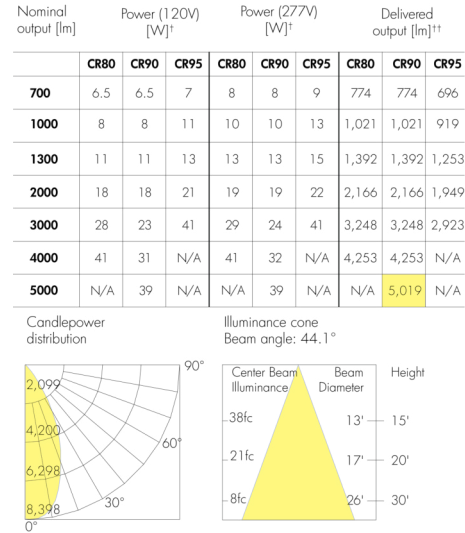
| Nominal output [lm] | Power (120V) [W]† | | | Power (277V) [W]† | | | Delivered output [lm]†† | | |
|---|---|---|---|---|---|---|---|---|---|
| | CR80 | CR90 | CR95 | CR80 | CR90 | CR95 | CR80 | CR90 | CR95 |
| 700 | 6.5 | 6.5 | 7 | 8 | 8 | 9 | 774 | 774 | 696 |
| 1000 | 8 | 8 | 11 | 10 | 10 | 13 | 1,021 | 1,021 | 919 |
| 1300 | 11 | 11 | 13 | 13 | 13 | 15 | 1,392 | 1,392 | 1,253 |
| 2000 | 18 | 18 | 21 | 19 | 19 | 22 | 2,166 | 2,166 | 1,949 |
| 3000 | 28 | 23 | 41 | 29 | 24 | 41 | 3,248 | 3,248 | 2,923 |
| 4000 | 41 | 31 | N/A | 41 | 32 | N/A | 4,253 | 4,253 | N/A |
| 5000 | N/A | 39 | N/A | N/A | 39 | N/A | N/A | 5,019 | N/A |

Candlepower distribution

90°
2,099
4,200
60°
6,298
30°
8,398
0°

Illuminance cone
Beam angle: 44.1°

Center Beam Illuminance
Beam Diameter
Height

38fc 13' 15'
21fc 17' 20'
8fc 26' 30'